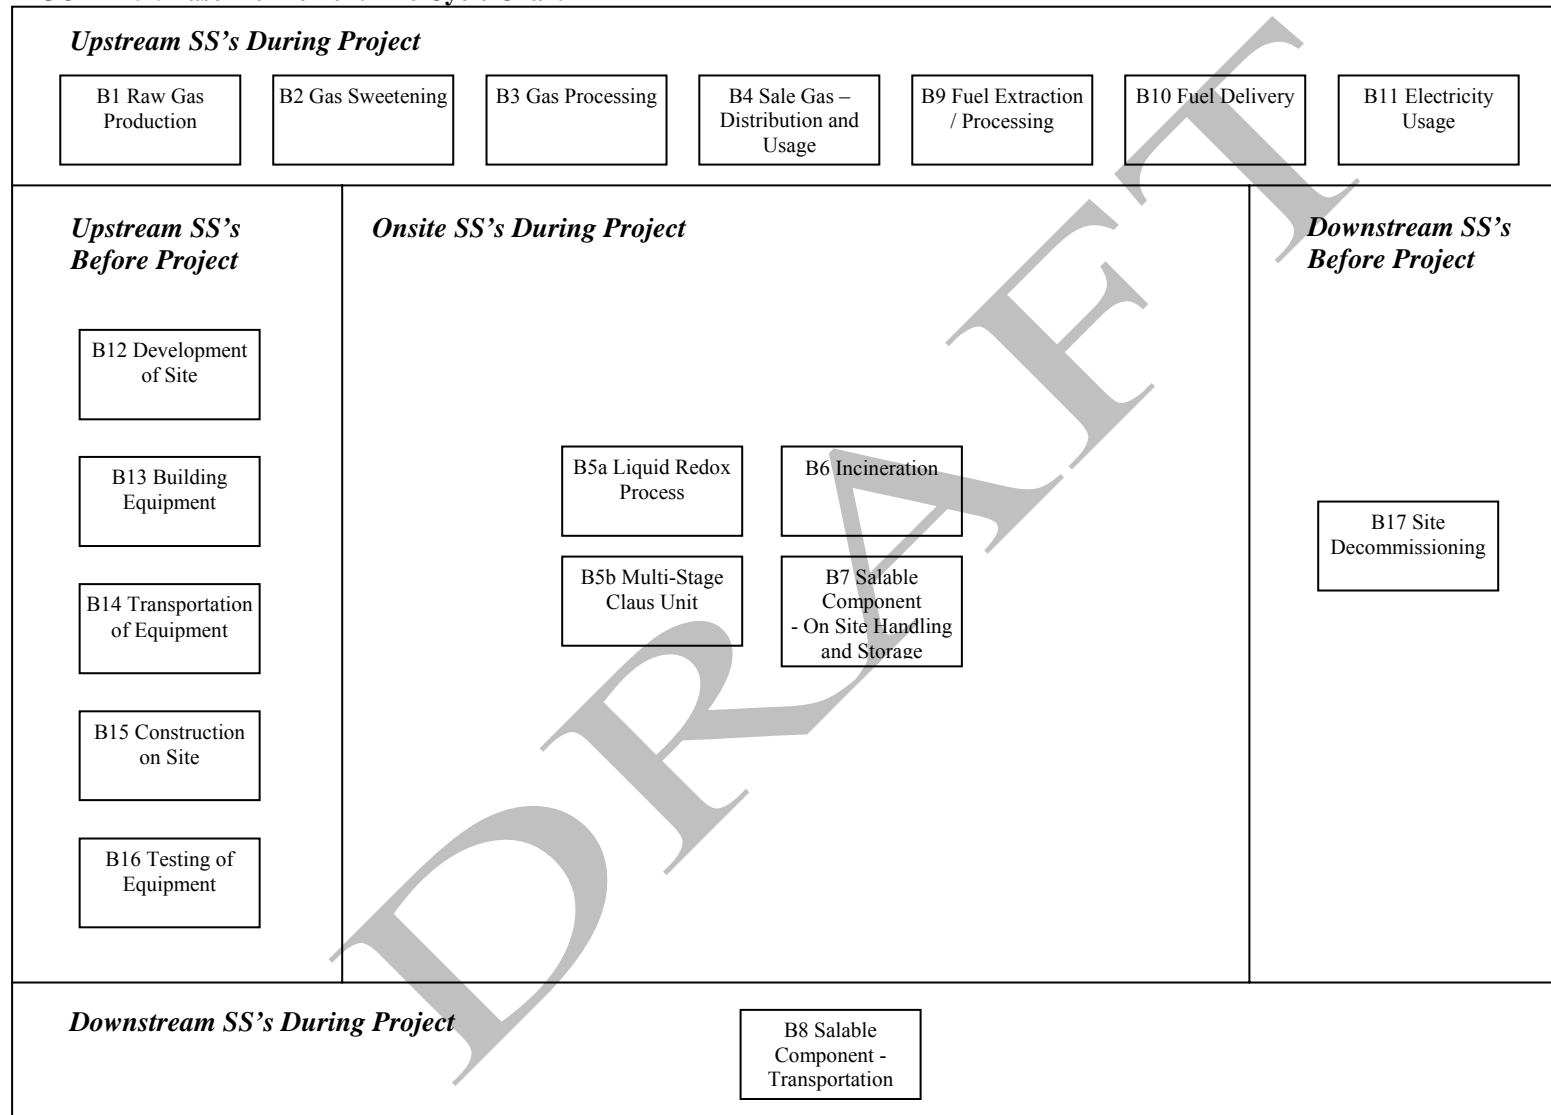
Upstream SS's During Project

B1 Raw Gas Production

B2 Gas Sweetening

B3 Gas Processing

B4 Sale Gas – Distribution and Usage

B9 Fuel Extraction / Processing

B10 Fuel Delivery

B11 Electricity Usage

Upstream SS's Before Project

B12 Development of Site

B13 Building Equipment

B14 Transportation of Equipment

B15 Construction on Site

B16 Testing of Equipment

Onsite SS's During Project

B5a Liquid Redox Process

B6 Incineration

B5b Multi-Stage Claus Unit

B7 Salable Component - On Site Handling and Storage

Downstream SS's Before Project

B17 Site Decommissioning

Downstream SS's During Project

B8 Salable Component - Transportation

DRAFT